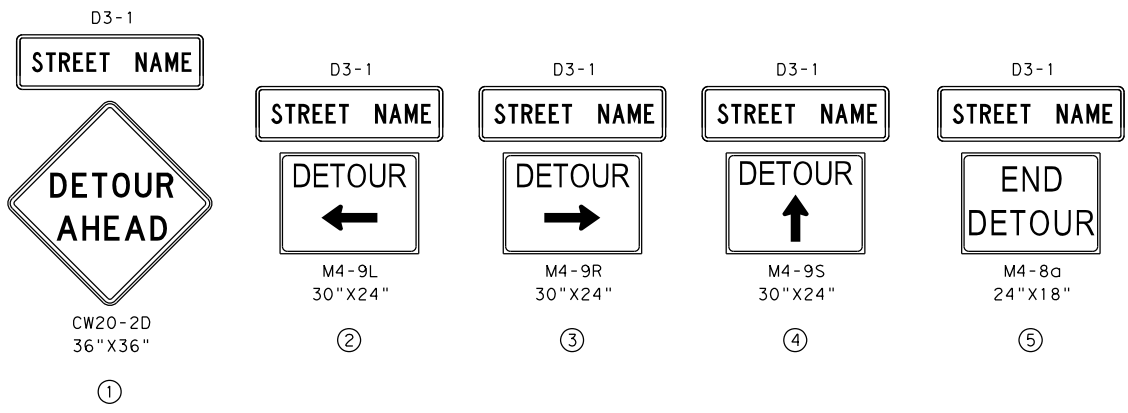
D3-1
STREET NAME
DETOUR AHEAD
CW20-2D
36"X36"
①

D3-1
STREET NAME
DETOUR
M4-9L
30"X24"
②

D3-1
STREET NAME
DETOUR
M4-9R
30"X24"
③

D3-1
STREET NAME
DETOUR
M4-9S
30"X24"
④

D3-1
STREET NAME
END DETOUR
M4-8a
24"X18"
⑤